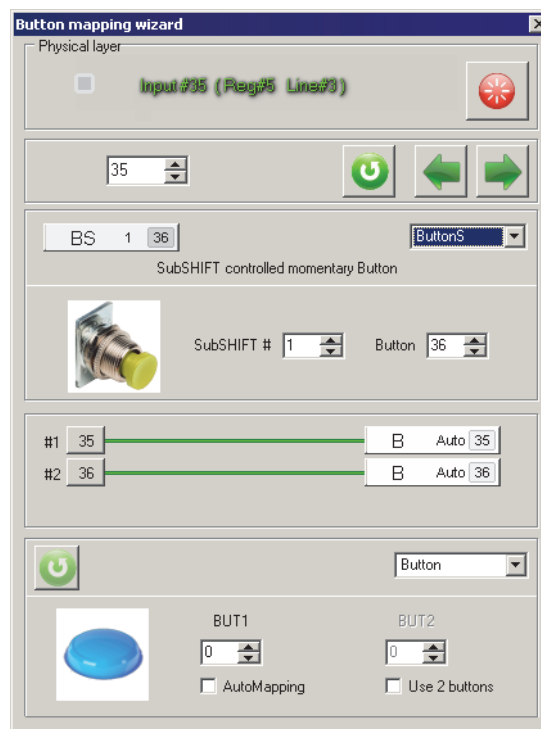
Button mapping wizard

Physical layer

Input #35 ( Reg#5 Line#3 )

35

BS 1 36

ButtonS

SubSHIFT controlled momentary Button

SubSHIFT # 1

Button 36

#1 35

B Auto 35

#2 36

B Auto 36

Button

BUT1

0

AutoMapping

BUT2

0

Use 2 buttons